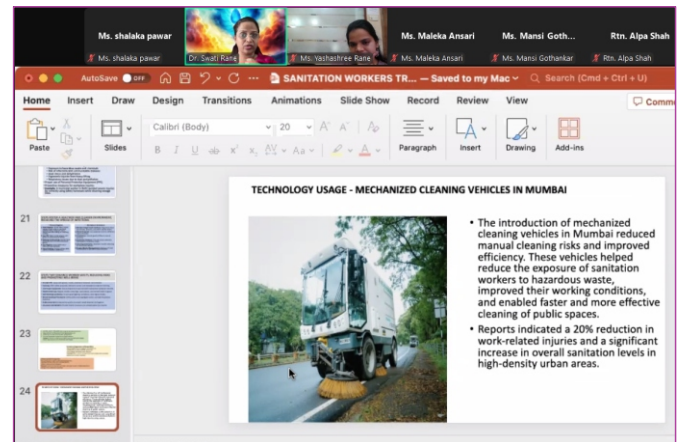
Ms. shalaka pawar
Ms. shalaka pawar
Dr. Swati Rane
Ms. Yashashree Rane
Ms. Maleka Ansari
Ms. Maleka Ansari
Ms. Mansi Gothankar
Ms. Mansi Gothankar
Rtn. Alpa Shah
Rtn. Alpa Shah

AutoSave OFF
SANITATION WORKERS TR... — Saved to my Mac
Search (Cmd + Ctrl + U)

Home Insert Draw Design Transitions Animations Slide Show Record Review View
Comm

Paste
Slides
Calibri (Body)
20
Paragraph
Insert
Drawing
Add-ins

21
22
23
24

TECHNOLOGY USAGE - MECHANIZED CLEANING VEHICLES IN MUMBAI

• The introduction of mechanized cleaning vehicles in Mumbai reduced manual cleaning risks and improved efficiency. These vehicles helped reduce the exposure of sanitation workers to hazardous waste, improved their working conditions, and enabled faster and more effective cleaning of public spaces.

• Reports indicated a 20% reduction in work-related injuries and a significant increase in overall sanitation levels in high-density urban areas.